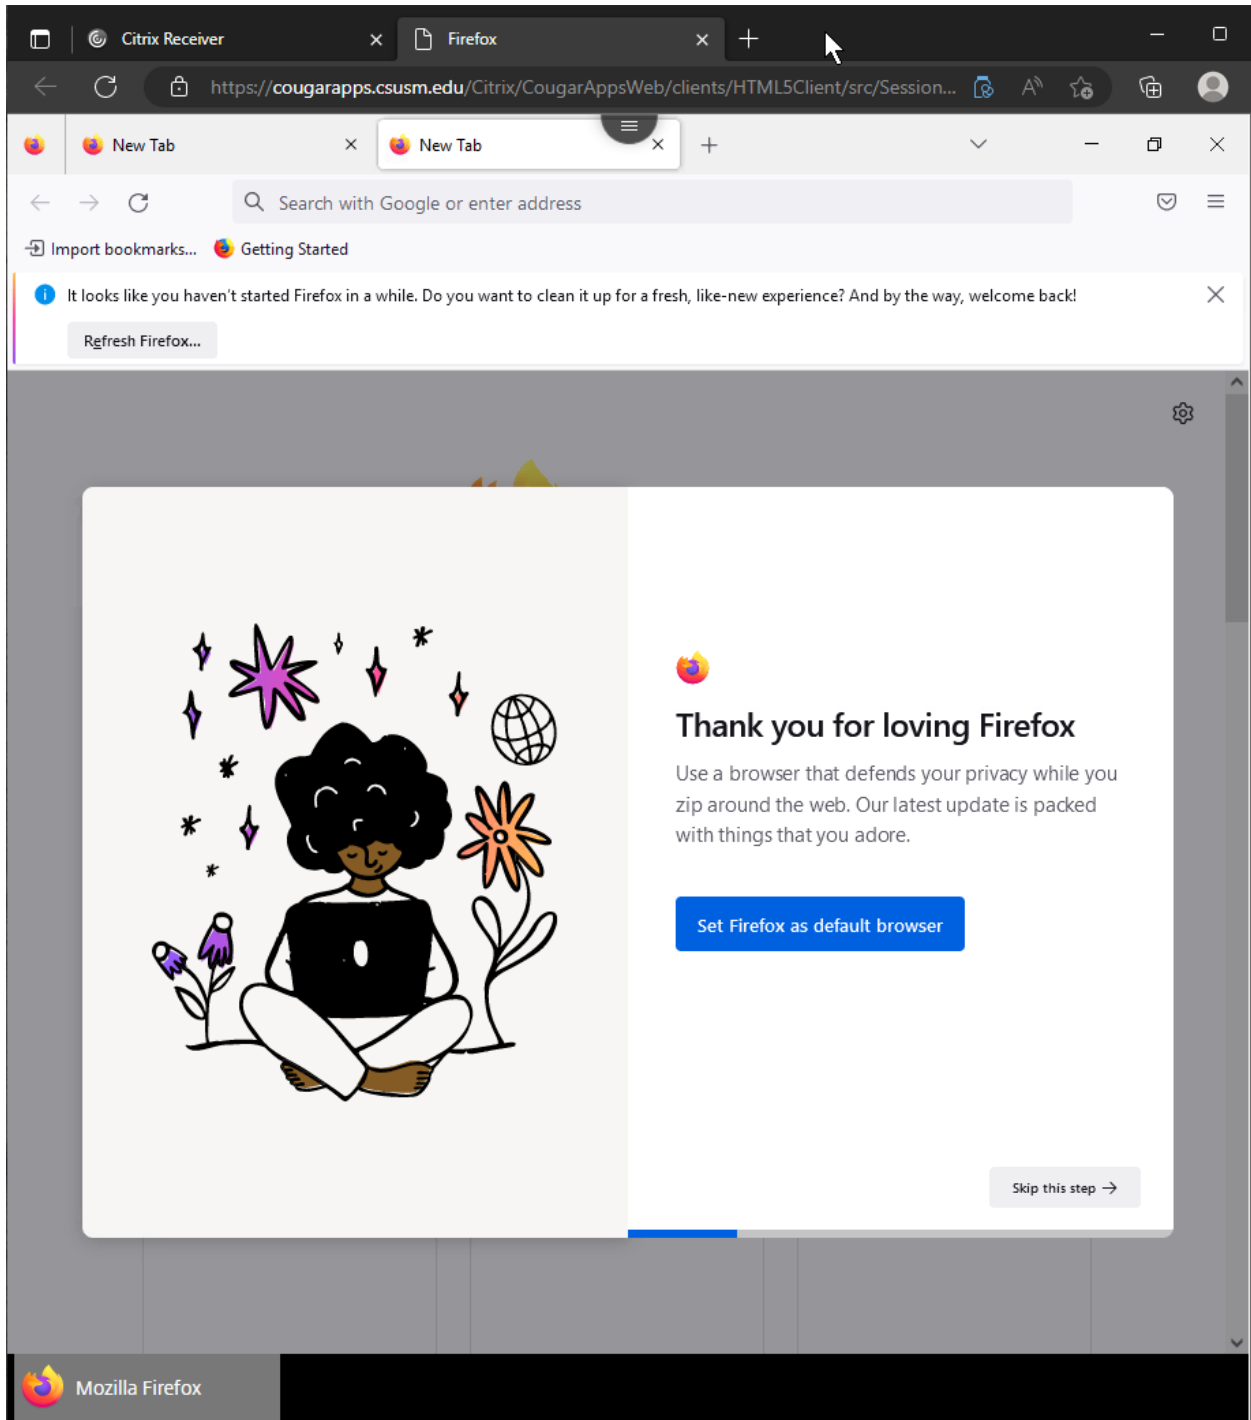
Citrix Receiver
Firefox
https://cougarapps.csusm.edu/Citrix/CougarAppsWeb/clients/HTML5Client/src/Session...

New Tab
New Tab

Search with Google or enter address

Import bookmarks...
Getting Started

It looks like you haven't started Firefox in a while. Do you want to clean it up for a fresh, like-new experience? And by the way, welcome back!

Refresh Firefox...

Thank you for loving Firefox

Use a browser that defends your privacy while you zip around the web. Our latest update is packed with things that you adore.

Set Firefox as default browser

Skip this step

Mozilla Firefox